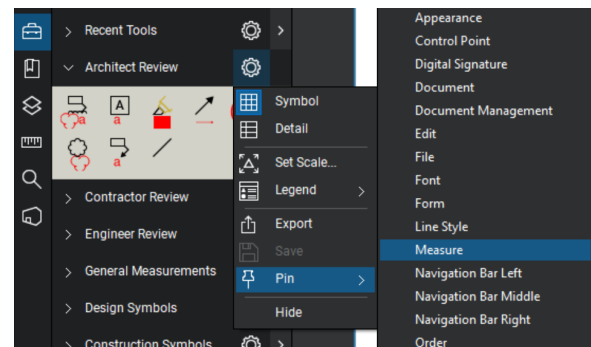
Recent Tools
Architect Review
Contractor Review
Engineer Review
General Measurements
Design Symbols
Construction Symbols

Symbol
Detail
Set Scale...
Legend
Export
Save
Pin
Hide

Appearance
Control Point
Digital Signature
Document
Document Management
Edit
File
Font
Form
Line Style
Measure
Navigation Bar Left
Navigation Bar Middle
Navigation Bar Right
Order